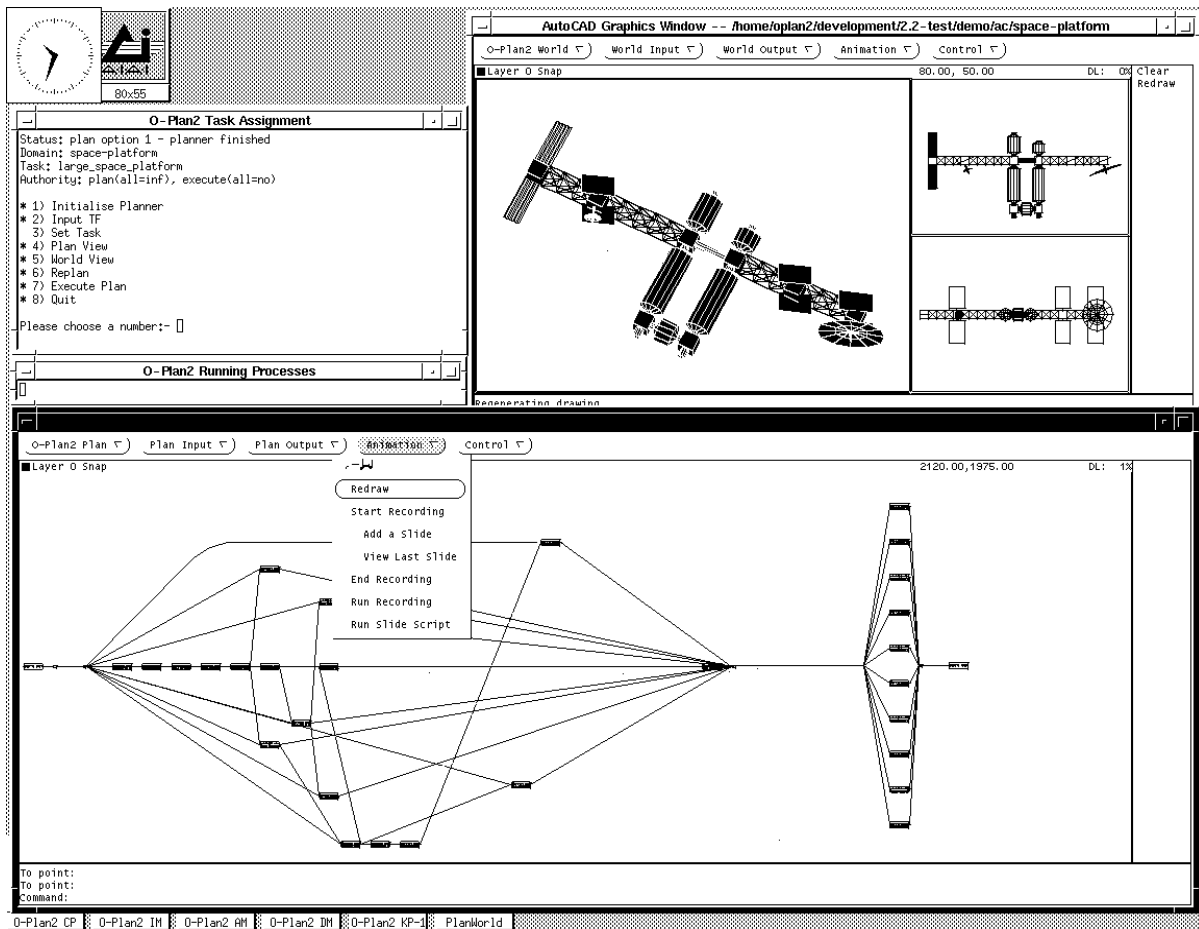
80x55

AutoCAD Graphics Window -- /home/oplan2/development/2.2-test/demo/ac/space-platform

O-Plan2 World ▽ | World Input ▽ | World Output ▽ | Animation ▽ | Control ▽

Layer 0 Snap 80.00, 50.00 DL: OX Clear Redraw

Regenerating drawing

O-Plan2 Task Assignment

Status: plan option 1 - planner finished
Domain: space-platform
Task: large_space_platform
Authority: plan(all=inf), execute(all=no)

* 1) Initialise Planner
* 2) Input TF
 3) Set Task
* 4) Plan View
* 5) World View
* 6) Replan
* 7) Execute Plan
* 8) Quit

Please choose a number:-

O-Plan2 Running Processes

O-Plan2 Plan ▽ | Plan Input ▽ | Plan Output ▽ | Animation ▽ | Control ▽

Layer 0 Snap 2120.00,1975.00 DL: 1X

Redraw
Start Recording
Add a Slide
View Last Slide
End Recording
Run Recording
Run Slide Script

To point:
To point:
Command:

O-Plan2 CP | O-Plan2 IM | O-Plan2 AM | O-Plan2 DM | O-Plan2 KP-1 | PlanWorld